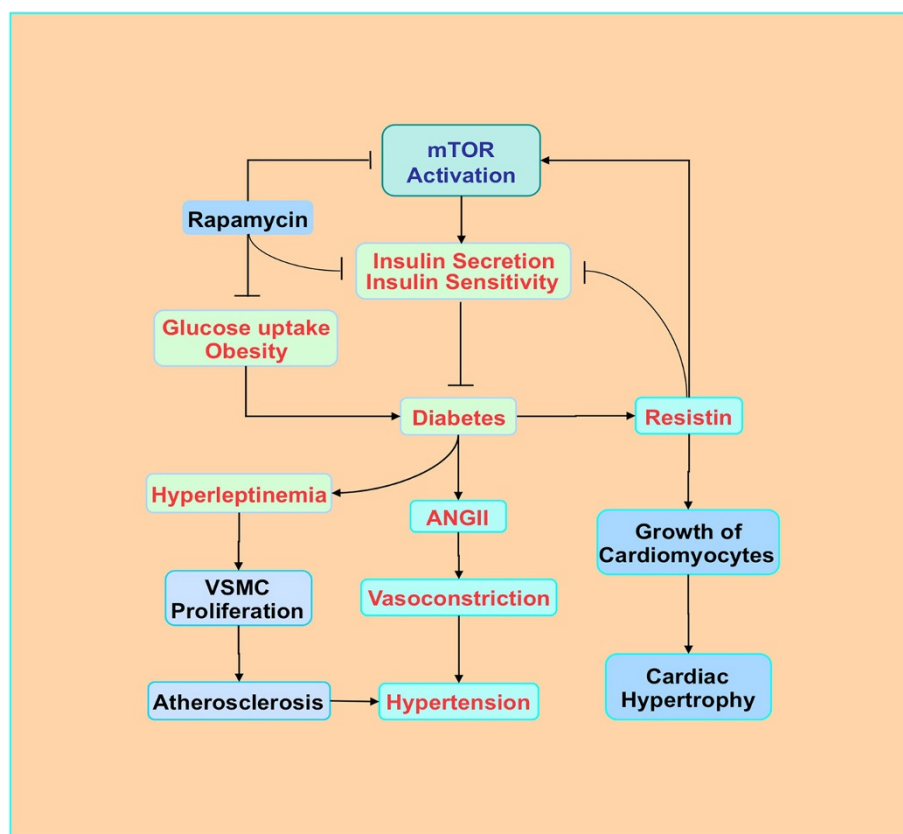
mTOR Activation

Rapamycin

Insulin Secretion
Insulin Sensitivity

Glucose uptake
Obesity

Diabetes

Resistin

Hyperleptinemia

ANGII

Growth of Cardiomyocytes

VSMC Proliferation

Vasoconstriction

Cardiac Hypertrophy

Atherosclerosis

Hypertension